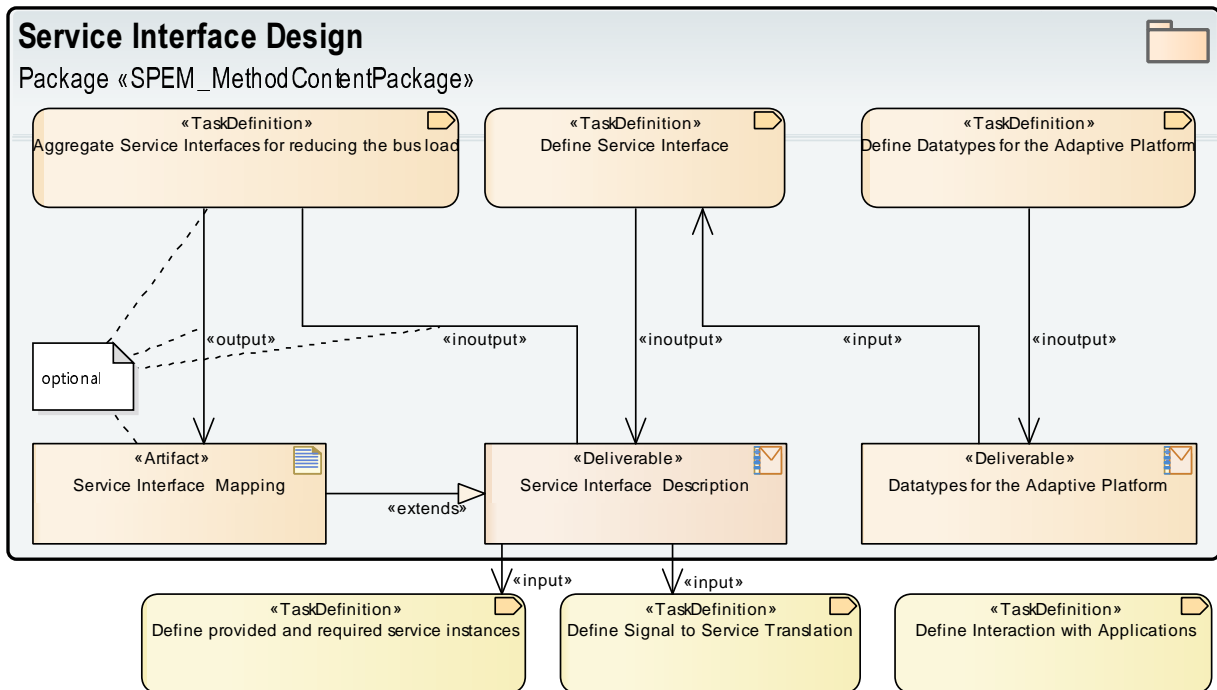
Service Interface Design

Package «SPEM_MethodContentPackage»

«TaskDefinition»
Aggregate Service Interfaces for reducing the bus load

«TaskDefinition»
Define Service Interface

«TaskDefinition»
Define Datatypes for the Adaptive Platform

«output»

«inoutput»

«inoutput»

«input»

«inoutput»

optional

«Artifact»
Service Interface Mapping

«extends»

«Deliverable»
Service Interface Description

«Deliverable»
Datatypes for the Adaptive Platform

«input»

«input»

«TaskDefinition»
Define provided and required service instances

«TaskDefinition»
Define Signal to Service Translation

«TaskDefinition»
Define Interaction with Applications